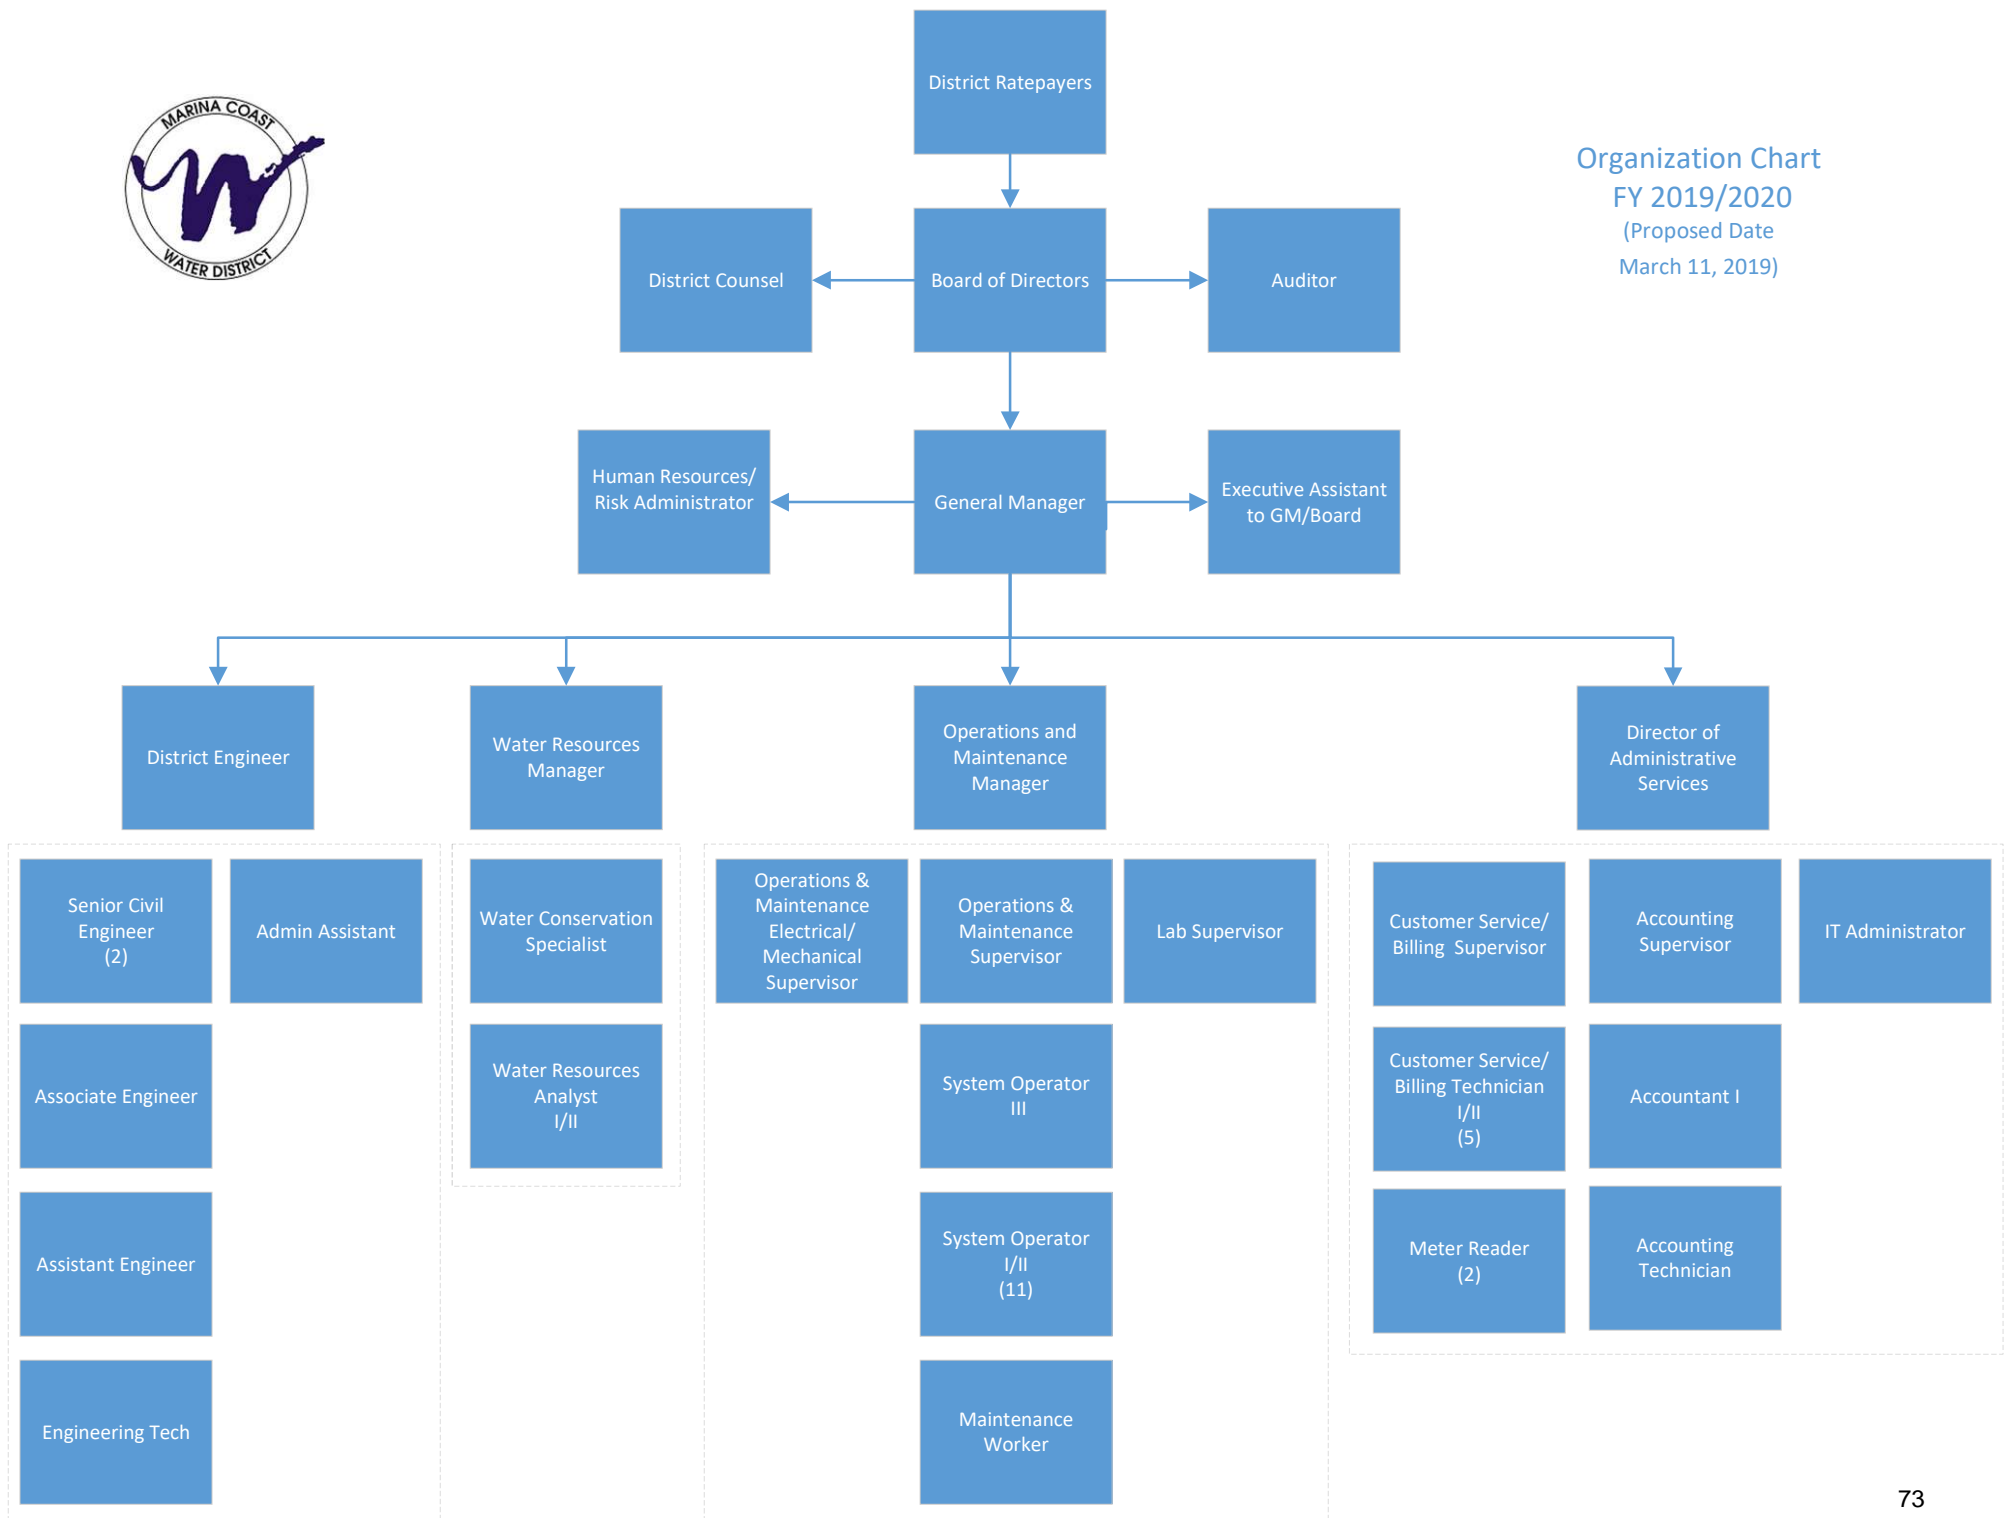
MARINA COAST

WATER DISTRICT

District Ratepayers

Organization Chart
FY 2019/2020
(Proposed Date
March 11, 2019)

District Counsel

Board of Directors

Auditor

Human Resources/ Risk Administrator

General Manager

Executive Assistant to GM/Board

District Engineer

Water Resources Manager

Operations and Maintenance Manager

Director of Administrative Services

Senior Civil Engineer (2)

Admin Assistant

Associate Engineer

Assistant Engineer

Engineering Tech

Water Conservation Specialist

Water Resources Analyst I/II

Operations & Maintenance Electrical/ Mechanical Supervisor

Operations & Maintenance Supervisor

Lab Supervisor

System Operator III

System Operator I/II (11)

Maintenance Worker

Customer Service/ Billing Supervisor

Accounting Supervisor

IT Administrator

Customer Service/ Billing Technician I/II (5)

Accountant I

Meter Reader (2)

Accounting Technician

73